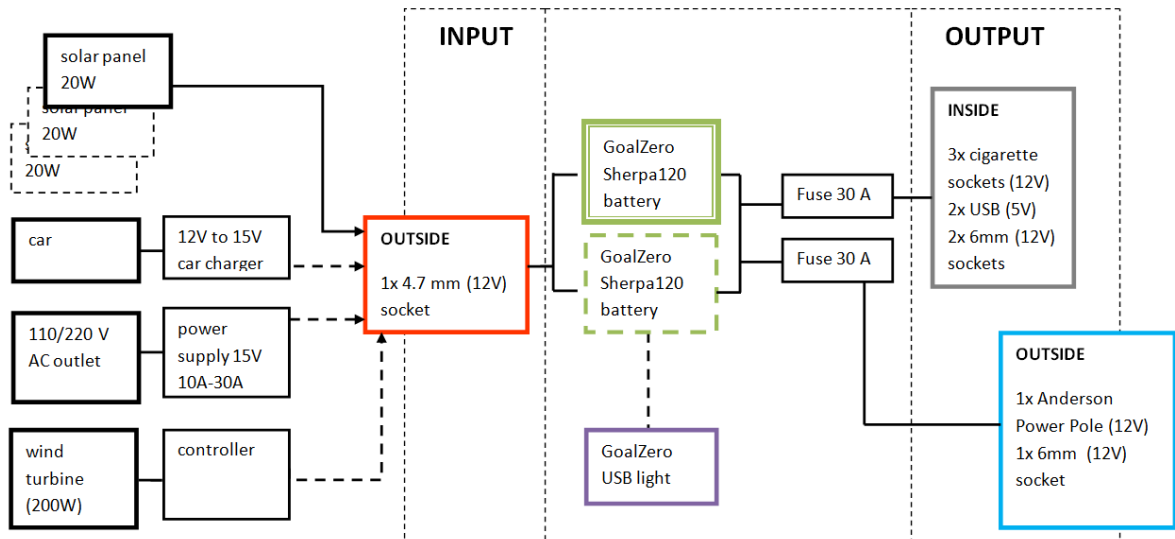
INPUT

OUTPUT

solar panel 20W

solar panel 20W

20W

car

12V to 15V car charger

110/220 V AC outlet

power supply 15V 10A-30A

wind turbine (200W)

controller

OUTSIDE

1x 4.7 mm (12V) socket

GoalZero Sherpa120 battery

GoalZero Sherpa120 battery

GoalZero USB light

Fuse 30 A

Fuse 30 A

INSIDE

3x cigarette sockets (12V)
2x USB (5V)
2x 6mm (12V) sockets

OUTSIDE

1x Anderson Power Pole (12V)
1x 6mm (12V) socket